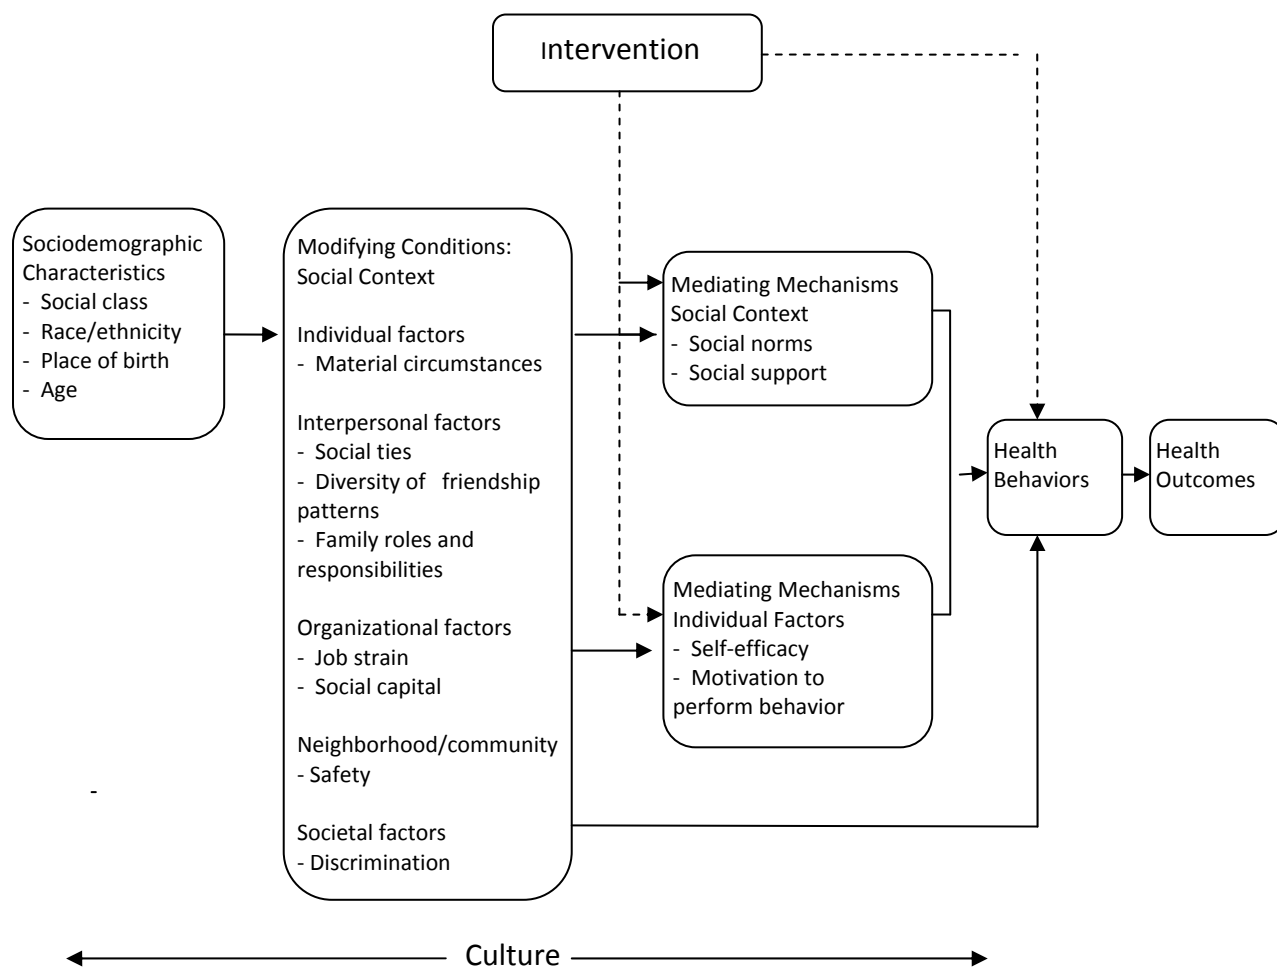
Intervention

Sociodemographic Characteristics
- Social class
- Race/ethnicity
- Place of birth
- Age

Modifying Conditions: Social Context

Individual factors
- Material circumstances

Interpersonal factors
- Social ties
- Diversity of friendship patterns
- Family roles and responsibilities

Organizational factors
- Job strain
- Social capital

Neighborhood/community
- Safety

Societal factors
- Discrimination

Mediating Mechanisms Social Context
- Social norms
- Social support

Mediating Mechanisms Individual Factors
- Self-efficacy
- Motivation to perform behavior

Health Behaviors

Health Outcomes

-

Culture